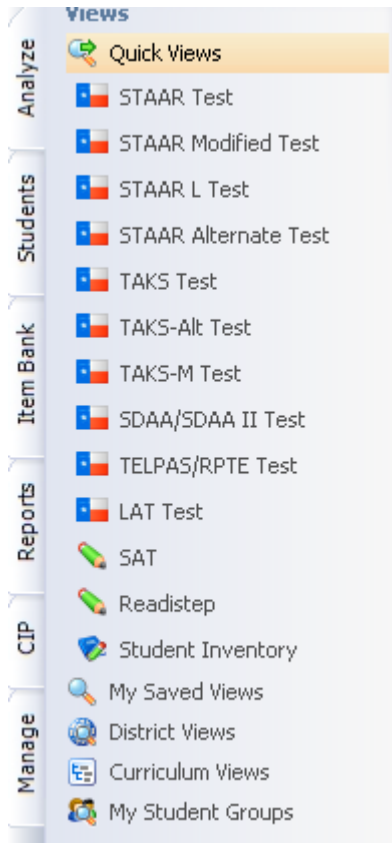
Analyze
Students
Item Bank
Reports
CIP
Manage

Views
Quick Views
STAAR Test
STAAR Modified Test
STAAR L Test
STAAR Alternate Test
TAKS Test
TAKS-Alt Test
TAKS-M Test
SDAA/SDAA II Test
TELPAS/RPTE Test
LAT Test
SAT
Readistep
Student Inventory
My Saved Views
District Views
Curriculum Views
My Student Groups